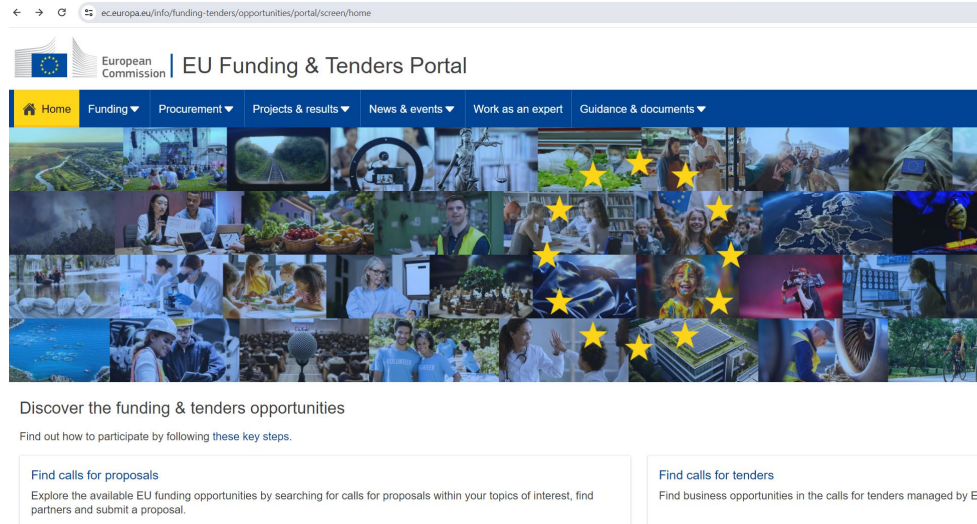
ec.europa.eu/info/funding-tenders/opportunities/portal/screen/home

European Commission | EU Funding & Tenders Portal

Home Funding Procurement Projects & results News & events Work as an expert Guidance & documents

Discover the funding & tenders opportunities

Find out how to participate by following these key steps.

Find calls for proposals

Explore the available EU funding opportunities by searching for calls for proposals within your topics of interest, find partners and submit a proposal.

Find calls for tenders

Find business opportunities in the calls for tenders managed by E